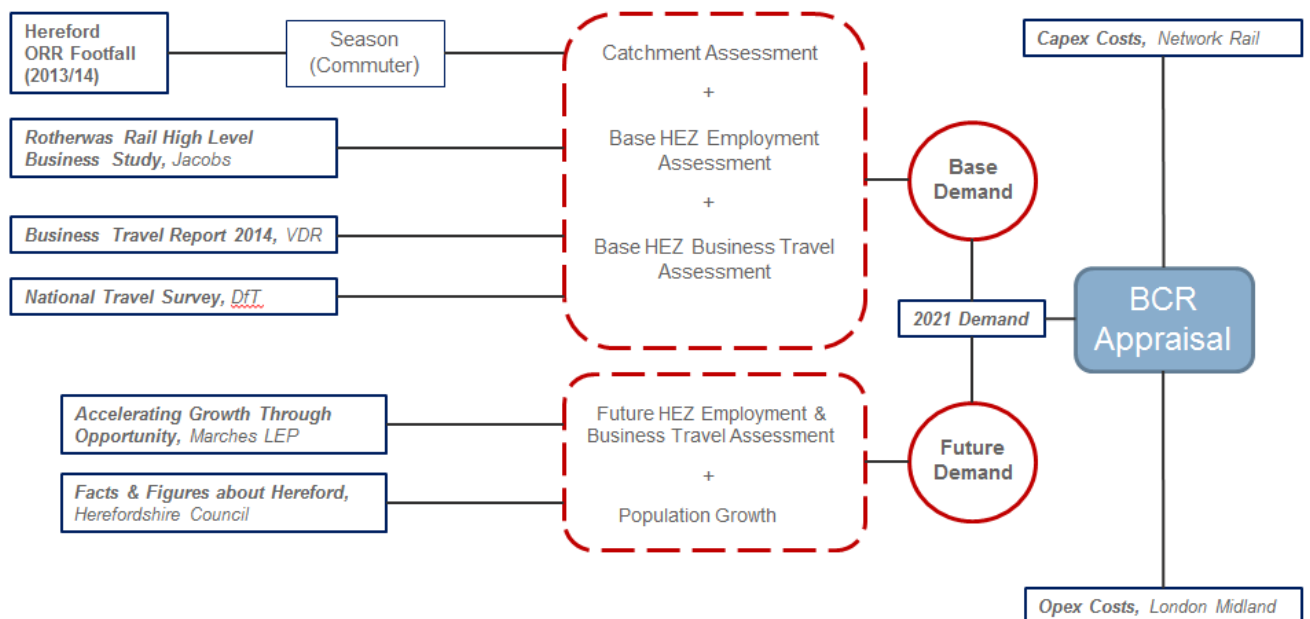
Hereford ORR Footfall (2013/14)

Season (Commuter)

Rotherwas Rail High Level Business Study, Jacobs

Business Travel Report 2014, VDR

National Travel Survey, DfT

Catchment Assessment

+

Base HEZ Employment Assessment

+

Base HEZ Business Travel Assessment

Base Demand

2021 Demand

Future Demand

Accelerating Growth Through Opportunity, Marches LEP

Facts & Figures about Hereford, Herefordshire Council

Future HEZ Employment & Business Travel Assessment

+

Population Growth

Capex Costs, Network Rail

BCR Appraisal

Opex Costs, London Midland